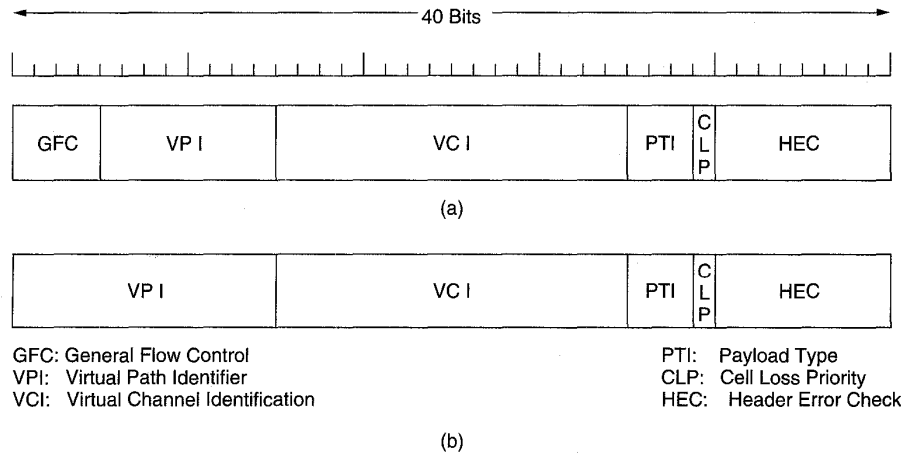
40 Bits

| GFC | VP I | VC I | PTI | C L P | HEC |
|---|---|---|---|---|---|

(a)

| VP I | VC I | PTI | C L P | HEC |
|---|---|---|---|---|

GFC: General Flow Control
VPI: Virtual Path Identifier
VCI: Virtual Channel Identification

PTI: Payload Type
CLP: Cell Loss Priority
HEC: Header Error Check

(b)